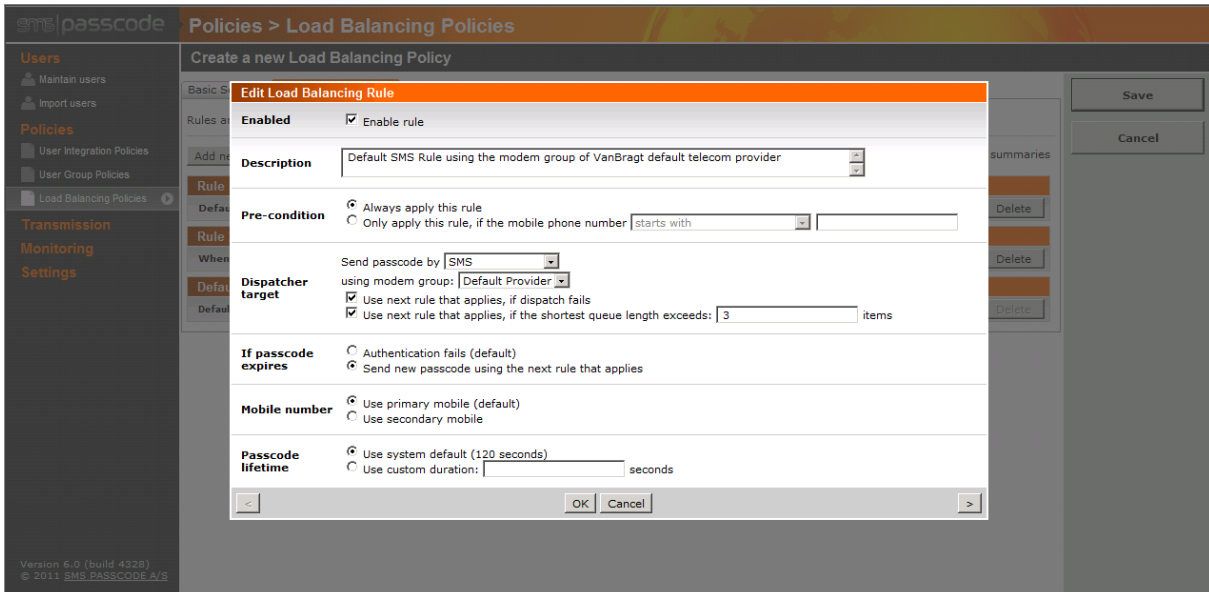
sms|passcode
Policies > Load Balancing Policies
Create a new Load Balancing Policy

Users
Maintain users
Import users
Policies
User Integration Policies
User Group Policies
Load Balancing Policies
Transmission
Monitoring
Settings

Version 6.0 (build 4328)
© 2011 SMS PASSCODE A/S

Basic S
Rules a
Add ne
Rule
Defau
Rule
When
Defau
Defaul
summaries
Delete
Delete
Delete

Save
Cancel

Edit Load Balancing Rule

Enabled
Enable rule

Description
Default SMS Rule using the modem group of VanBragt default telecom provider

Pre-condition
Always apply this rule
Only apply this rule, if the mobile phone number starts with

Dispatcher target
Send passcode by SMS
using modem group: Default Provider
Use next rule that applies, if dispatch fails
Use next rule that applies, if the shortest queue length exceeds: 3 items

If passcode expires
Authentication fails (default)
Send new passcode using the next rule that applies

Mobile number
Use primary mobile (default)
Use secondary mobile

Passcode lifetime
Use system default (120 seconds)
Use custom duration: seconds

<
OK
Cancel
>